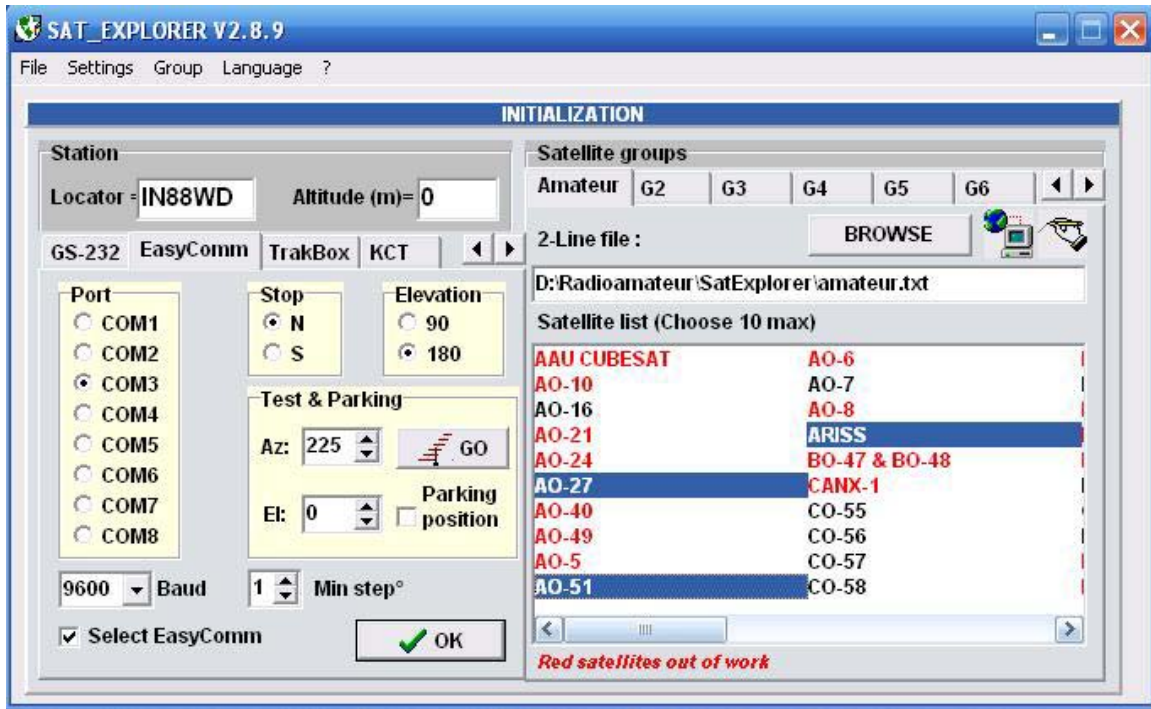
SAT_EXPLORER V2.8.9

File Settings Group Language ?

INITIALIZATION

Station

Locator = IN88WD Altitude (m)= 0

GS-232 EasyComm TrakBox KCT

Port
COM1
COM2
COM3
COM4
COM5
COM6
COM7
COM8

Stop
N
S

Elevation
90
180

Test & Parking

Az: 225 GO

El: 0 Parking position

9600 Baud 1 Min step°

Select EasyComm

OK

Satellite groups

Amateur G2 G3 G4 G5 G6

2-Line file : BROWSE

D:\Radioamateur\SatExplorer\amateur.txt

Satellite list (Choose 10 max)

AAU CUBESAT
AO-10
AO-16
AO-21
AO-24
AO-27
AO-40
AO-49
AO-5
AO-51

AO-6
AO-7
AO-8
ARISS
BO-47 & BO-48
CANX-1
CO-55
CO-56
CO-57
CO-58

Red satellites out of work